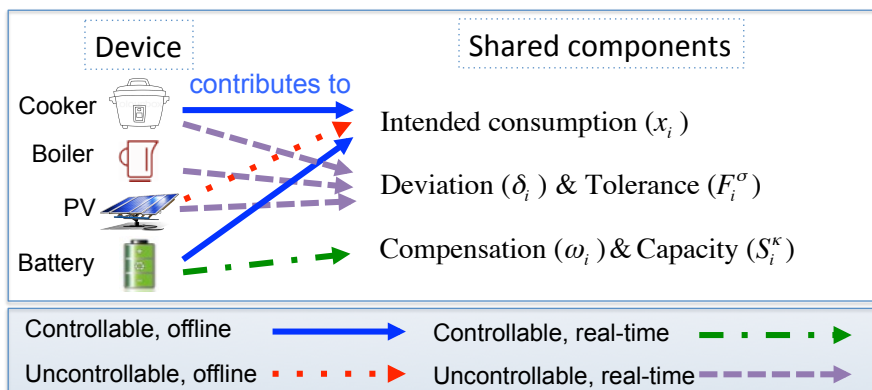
Device

Shared components

contributes to

Cooker

Boiler

PV

Battery

Intended consumption $(x_i)$

Deviation $(\delta_i)$ & Tolerance $(F_i^{\sigma})$

Compensation $(\omega_i)$ & Capacity $(S_i^{\kappa})$

Controllable, offline

Controllable, real-time

Uncontrollable, offline

Uncontrollable, real-time